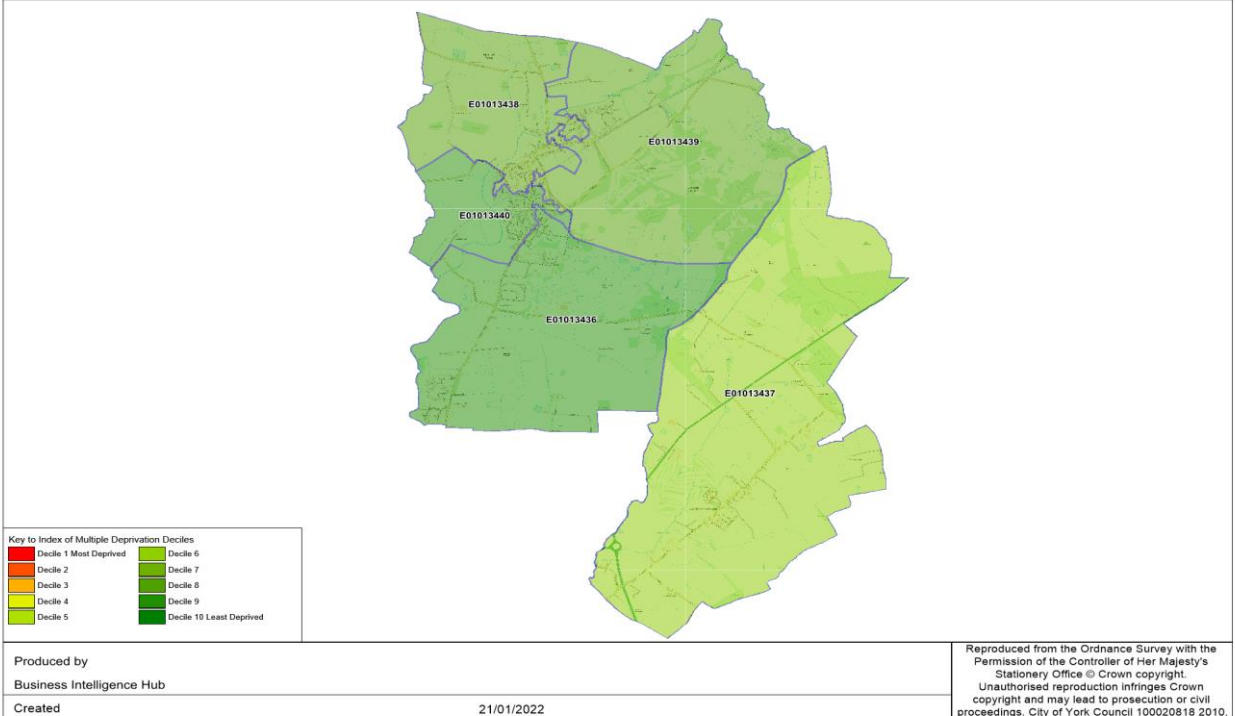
E01013438

E01013439

E01013440

E01013436

E01013437

Key to Index of Multiple Deprivation Deciles

Decile 1 Most Deprived
Decile 2
Decile 3
Decile 4
Decile 5
Decile 6
Decile 7
Decile 8
Decile 9
Decile 10 Least Deprived

Produced by

Business Intelligence Hub

Created

21/01/2022

Reproduced from the Ordnance Survey with the Permission of the Controller of Her Majesty's Stationery Office © Crown copyright. Unauthorised reproduction infringes Crown copyright and may lead to prosecution or civil proceedings. City of York Council 100020818 2010.